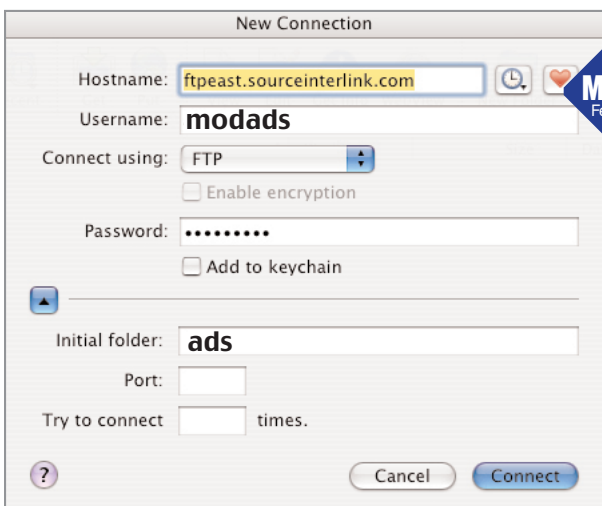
New Connection

Hostname: ftpeast.sourceinterlink.com

Username: modads

Connect using: FTP

Enable encryption

Password: •••••••••

Add to keychain

Initial folder: ads

Port:

Try to connect times.

?

Cancel

Connect

M

Fe